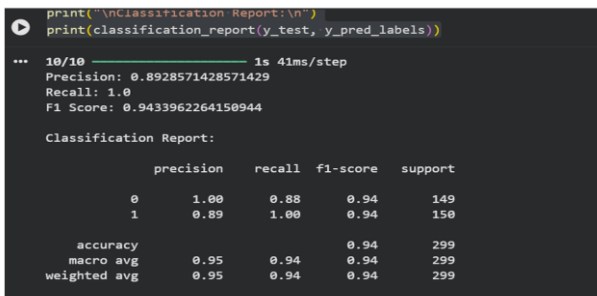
print("\nClassification Report:\n")
print(classification_report(y_test, y_pred_labels))

...
10/10 ━━━━━━━━━━━━━━━━━━━━ 1s 41ms/step
Precision: 0.8928571428571429
Recall: 1.0
F1 Score: 0.9433962264150944

Classification Report:

| | precision | recall | f1-score | support |
|---|---|---|---|---|
| 0 | 1.00 | 0.88 | 0.94 | 149 |
| 1 | 0.89 | 1.00 | 0.94 | 150 |
| accuracy | | | 0.94 | 299 |
| macro avg | 0.95 | 0.94 | 0.94 | 299 |
| weighted avg | 0.95 | 0.94 | 0.94 | 299 |